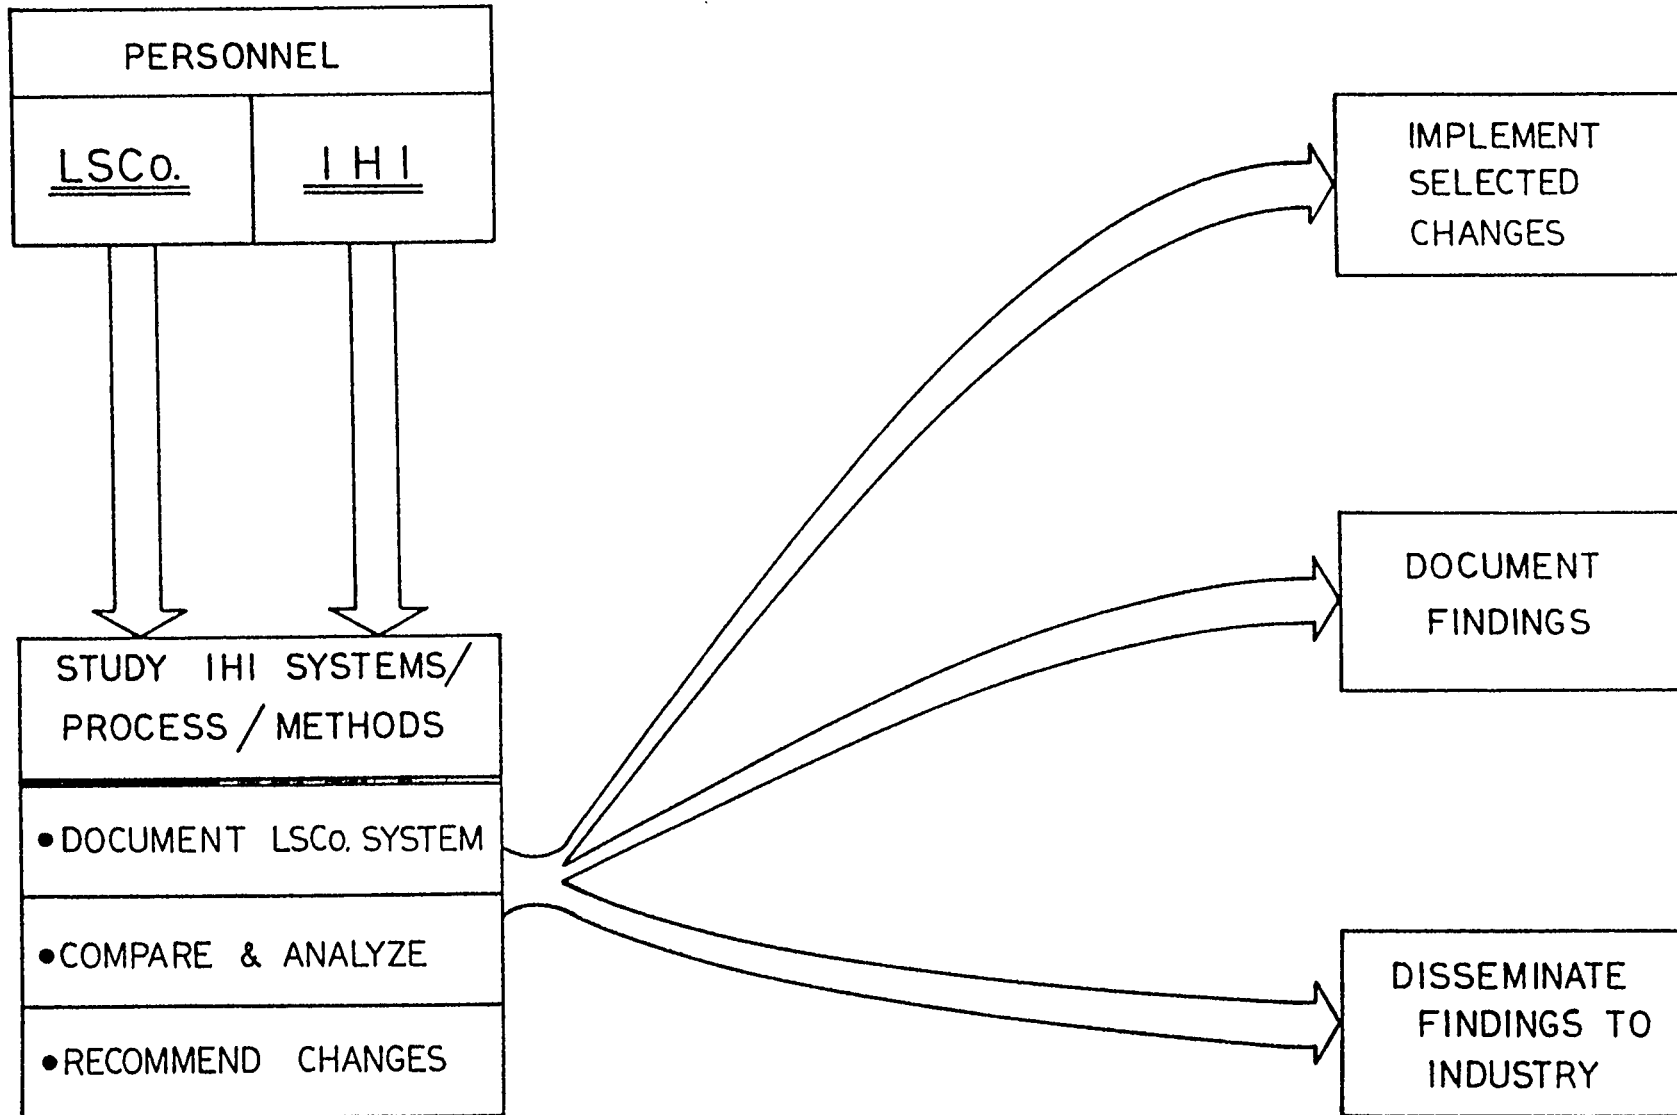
PERSONNEL

LSCo.

IHI

STUDY IHI SYSTEMS/ PROCESS / METHODS

• DOCUMENT LSCo. SYSTEM

• COMPARE & ANALYZE

• RECOMMEND CHANGES

IMPLEMENT SELECTED CHANGES

DOCUMENT FINDINGS

DISSEMINATE FINDINGS TO INDUSTRY